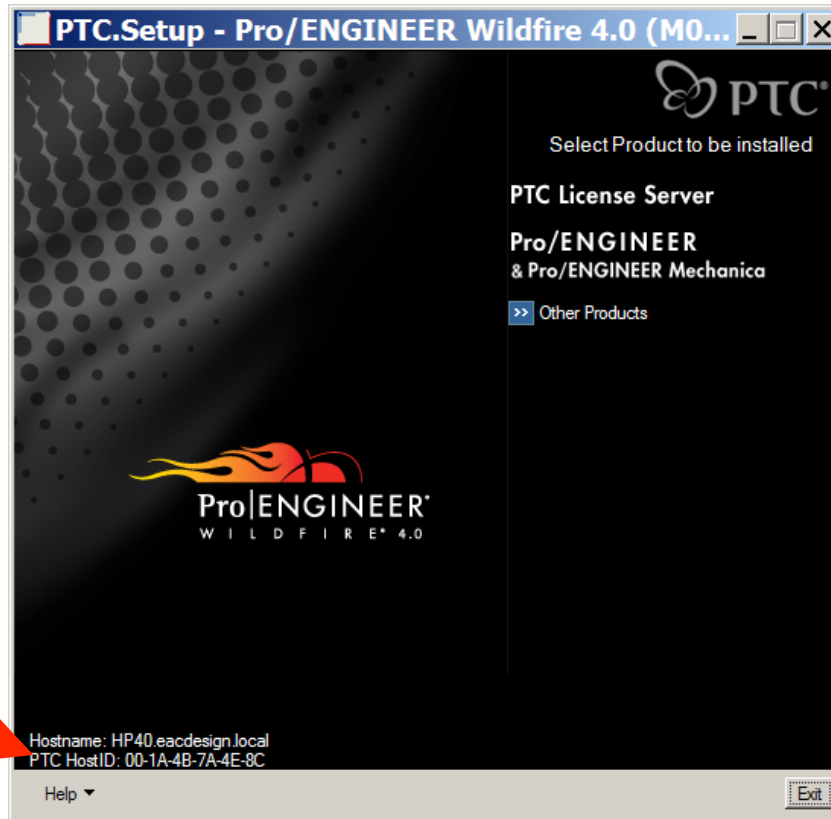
PTC.Setup - Pro/ENGINEER Wildfire 4.0 (M0...

PTC®

Select Product to be installed

PTC License Server

Pro/ENGINEER
& Pro/ENGINEER Mechanica

>> Other Products

Pro|ENGINEER®
WILDFIRE® 4.0

Hostname: HP40.eacdesign.local
PTC HostID: 00-1A-4B-7A-4E-8C

Help

Exit